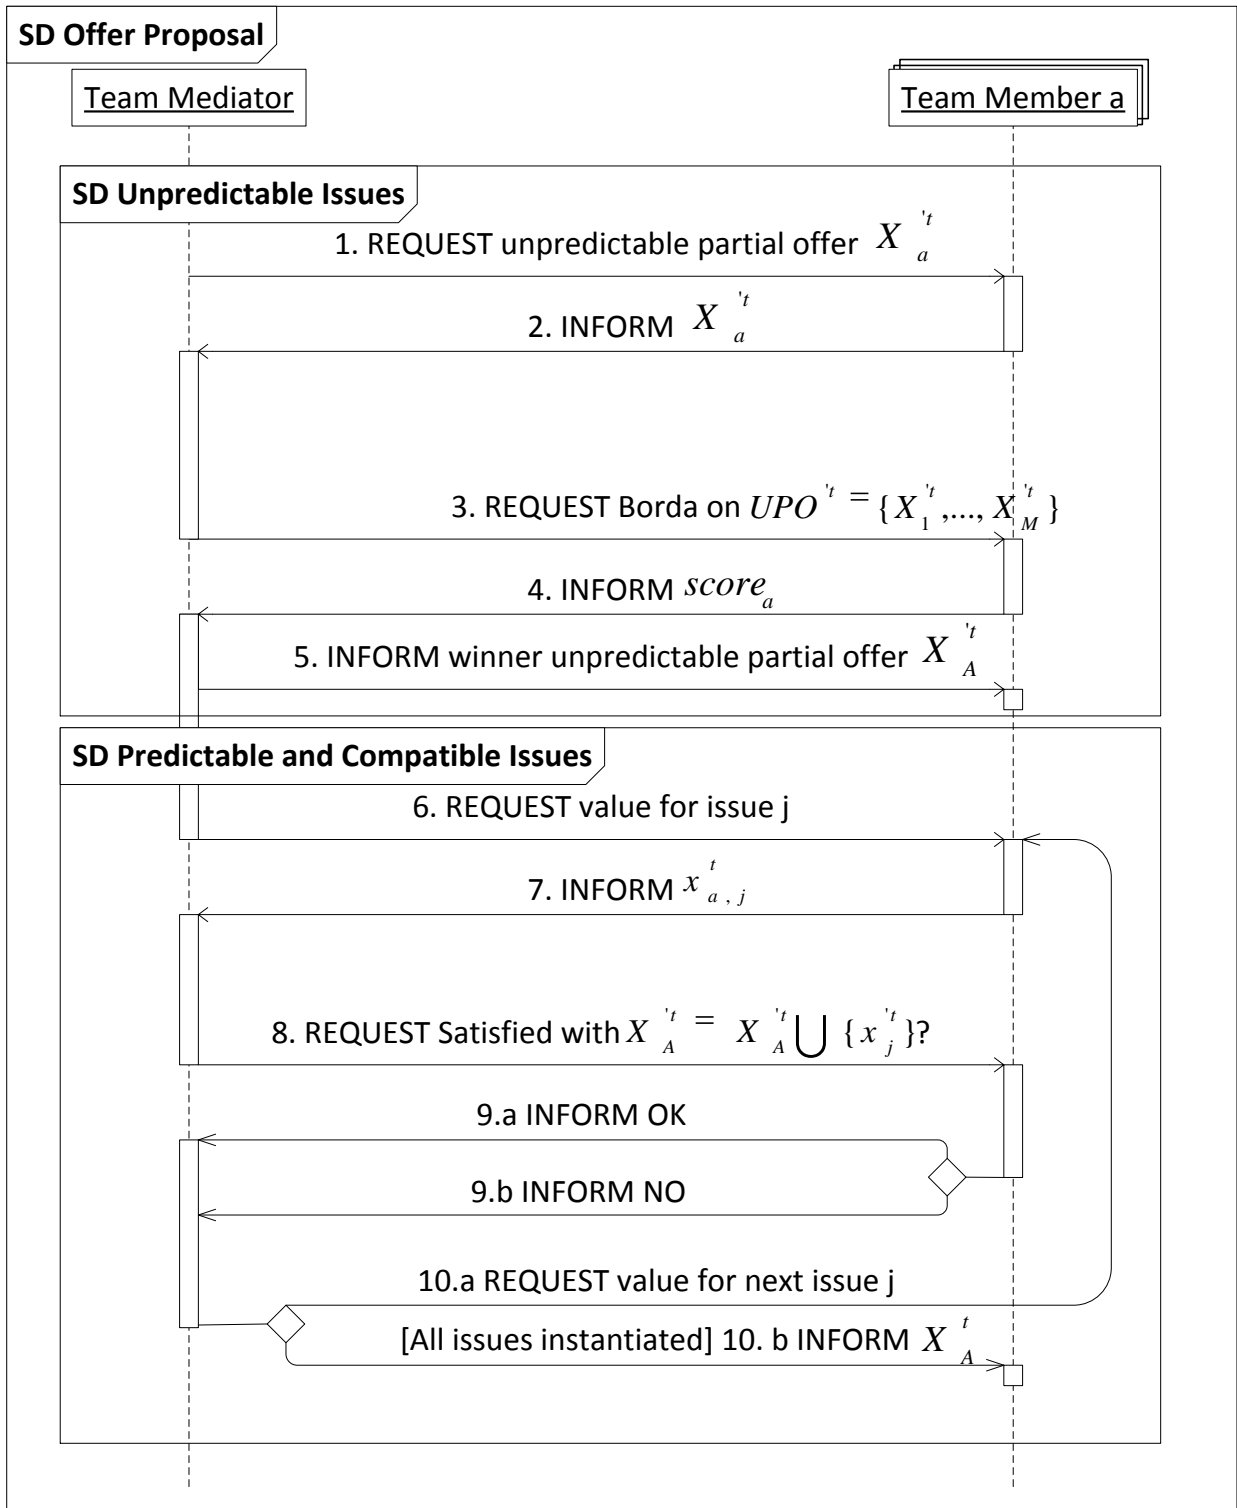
SD Offer Proposal

Team Mediator

Team Member a

SD Unpredictable Issues

1. REQUEST unpredictable partial offer $X_a^{'t}$

2. INFORM $X_a^{'t}$

3. REQUEST Borda on $UPO^{'t} = \{X_1^{'t},..., X_M^{'t}\}$

4. INFORM $score_a$

5. INFORM winner unpredictable partial offer $X_A^{'t}$

SD Predictable and Compatible Issues

6. REQUEST value for issue j

7. INFORM $x_{a,j}^{t}$

8. REQUEST Satisfied with $X_A^{'t} = X_A^{'t} \bigcup \{x_j^{'t}\}$?

9.a INFORM OK

9.b INFORM NO

10.a REQUEST value for next issue j

[All issues instantiated] 10. b INFORM $X_A^{t}$